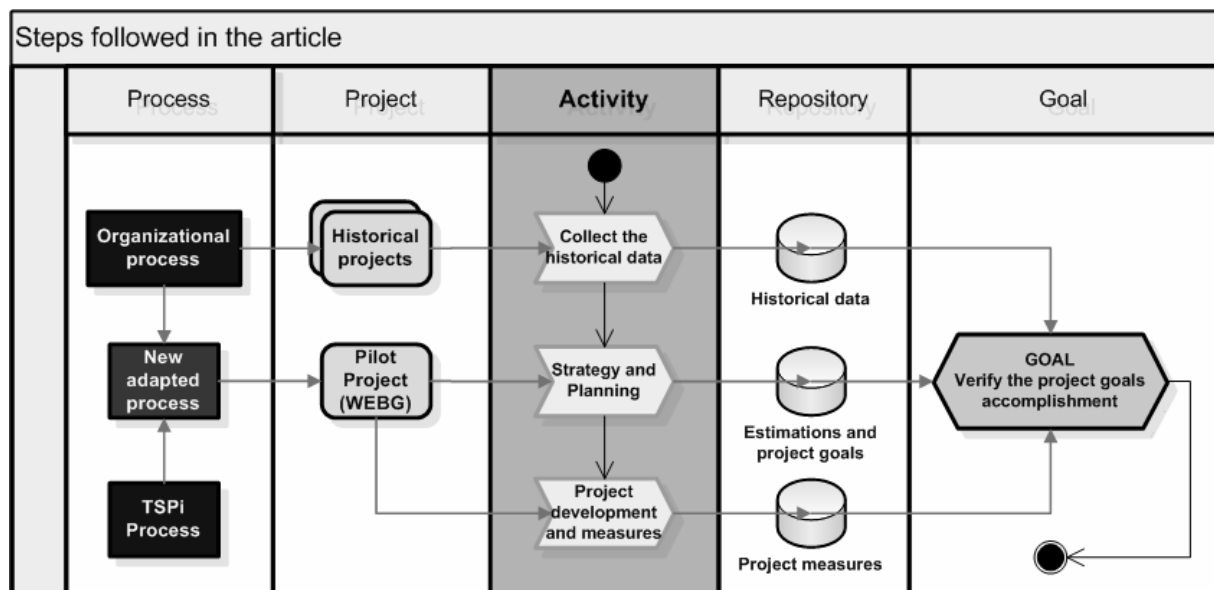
Steps followed in the article

| Process | Project | Activity | Repository | Goal |
|---|---|---|---|---|
| Organizational process | Historical projects | Collect the historical data | Historical data | |
| New adapted process | Pilot Project (WEBG) | Strategy and Planning | Estimations and project goals | GOAL Verify the project goals accomplishment |
| TSPi Process | | Project development and measures | Project measures | |